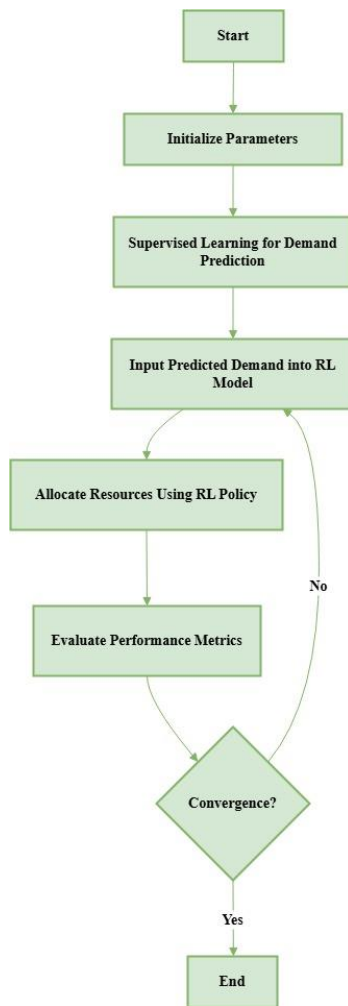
Start

Initialize Parameters

Supervised Learning for Demand Prediction

Input Predicted Demand into RL Model

Allocate Resources Using RL Policy

No

Evaluate Performance Metrics

Convergence?

Yes

End